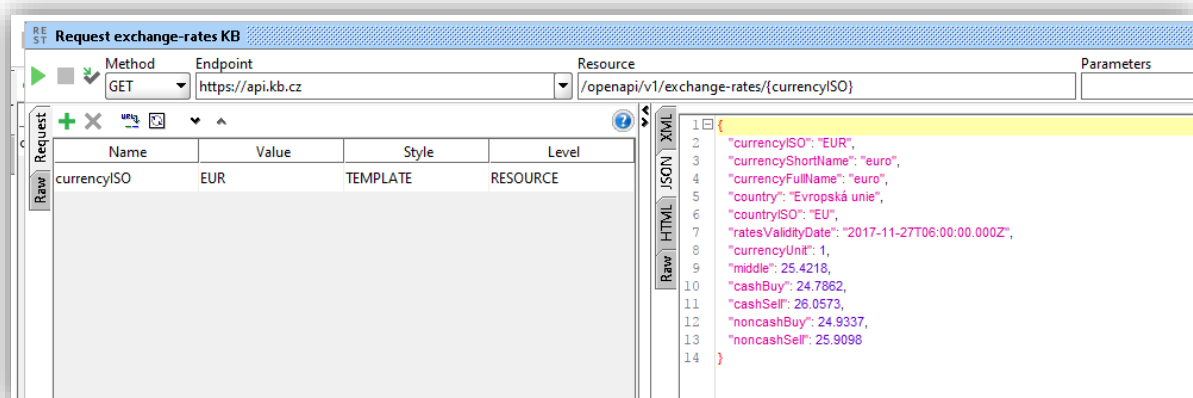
REST Request exchange-rates KB

Method Endpoint Resource Parameters

GET https://api.kb.cz /openapi/v1/exchange-rates/{currencyISO}

Request
Raw

| Name | Value | Style | Level |
|---|---|---|---|
| currencyISO | EUR | TEMPLATE | RESOURCE |

XML
JSON
HTML
Raw

1 {
2 "currencyISO": "EUR",
3 "currencyShortName": "euro",
4 "currencyFullName": "euro",
5 "country": "Evropská unie",
6 "countryISO": "EU",
7 "ratesValidityDate": "2017-11-27T06:00:00.000Z",
8 "currencyUnit": 1,
9 "middle": 25.4218,
10 "cashBuy": 24.7862,
11 "cashSell": 26.0573,
12 "noncashBuy": 24.9337,
13 "noncashSell": 25.9098
14 }